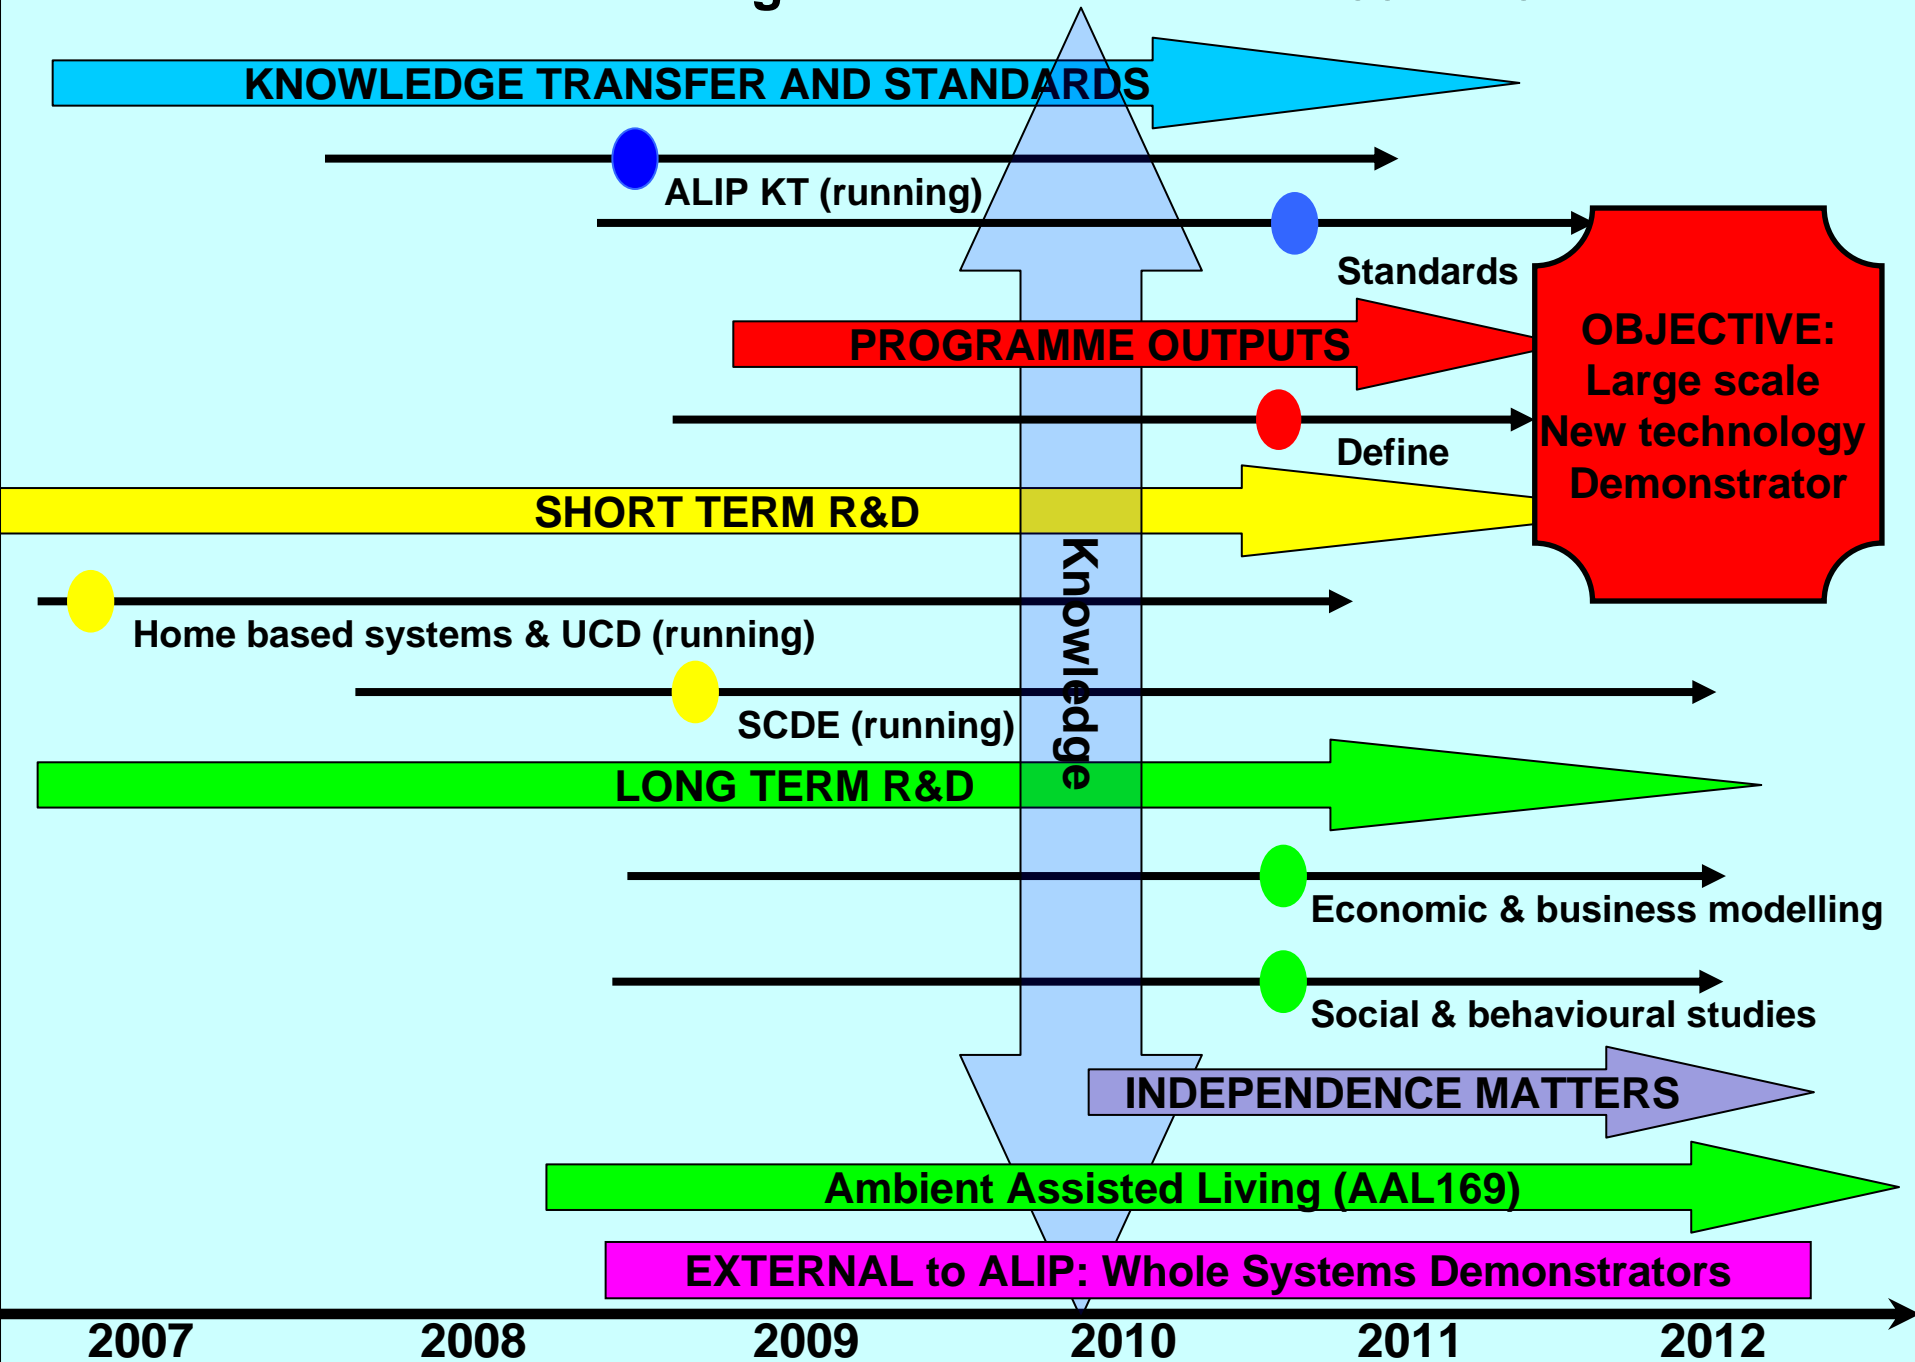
KNOWLEDGE TRANSFER AND STANDARDS

ALIP KT (running)

Standards

PROGRAMME OUTPUTS

OBJECTIVE: Large scale New technology Demonstrator

Define

SHORT TERM R&D

Knowledge

Home based systems & UCD (running)

SCDE (running)

LONG TERM R&D

Economic & business modelling

Social & behavioural studies

INDEPENDENCE MATTERS

Ambient Assisted Living (AAL169)

EXTERNAL to ALIP: Whole Systems Demonstrators

2007 2008 2009 2010 2011 2012